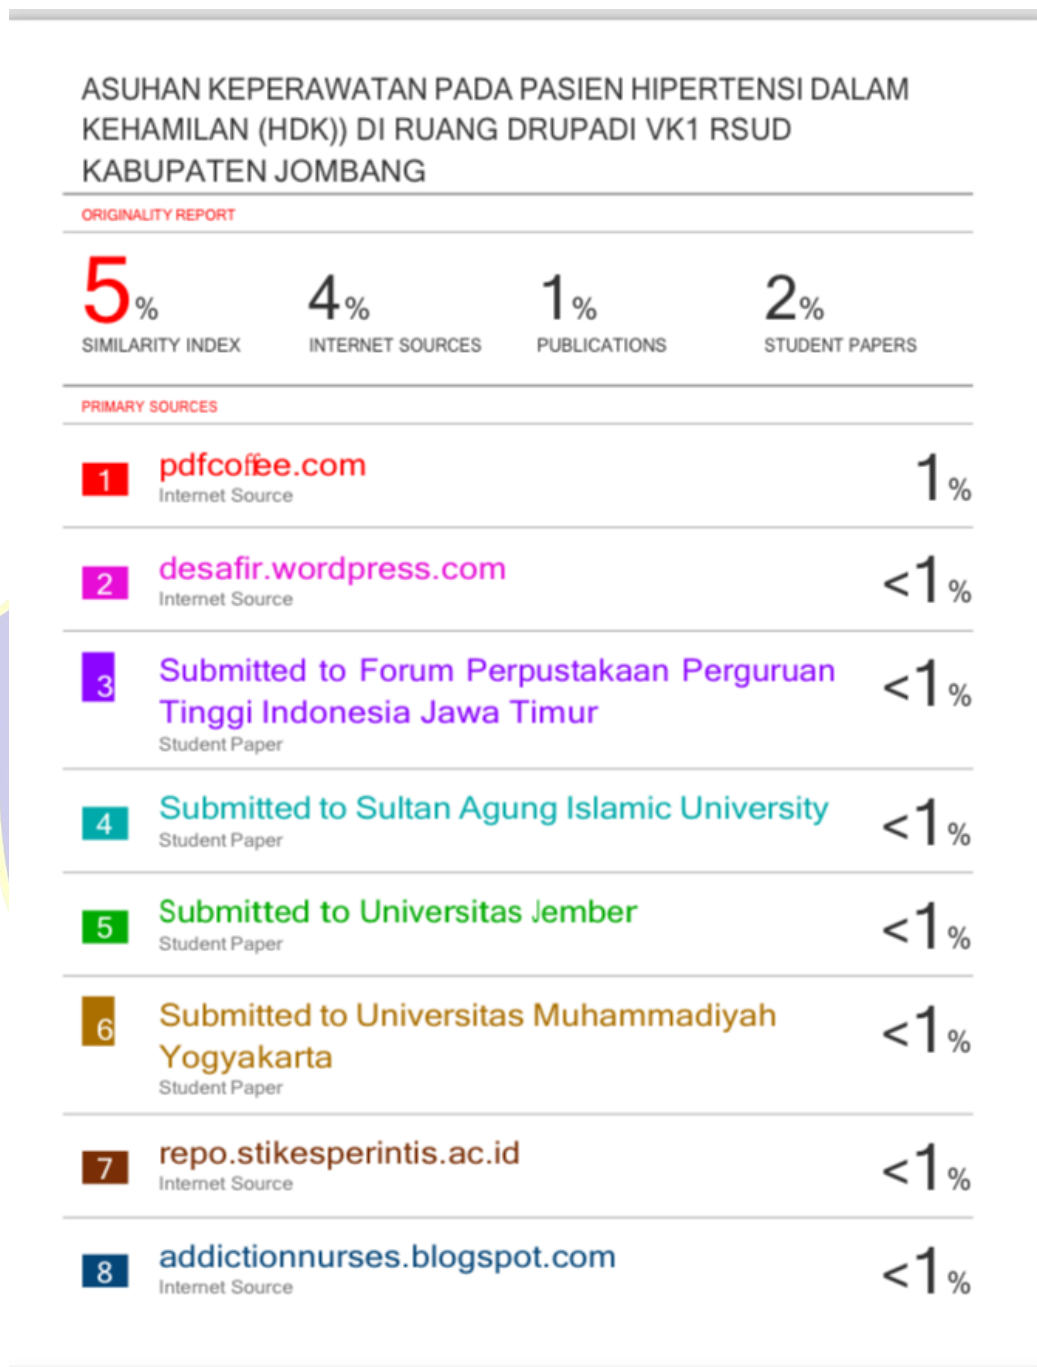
ASUHAN KEPERAWATAN PADA PASIEN HIPERTENSI DALAM KEHAMILAN (HDK)) DI RUANG DRUPADI VK1 RSUD KABUPATEN JOMBANG

ORIGINALITY REPORT

| 5% | 4% | 1% | 2% |
|---|---|---|---|
| SIMILARITY INDEX | INTERNET SOURCES | PUBLICATIONS | STUDENT PAPERS |

PRIMARY SOURCES

| | | |
|---|---|---|
| 1 | pdfcoffee.com<br>Internet Source | 1% |
| 2 | desafir.wordpress.com<br>Internet Source | <1% |
| 3 | Submitted to Forum Perpustakaan Perguruan Tinggi Indonesia Jawa Timur<br>Student Paper | <1% |
| 4 | Submitted to Sultan Agung Islamic University<br>Student Paper | <1% |
| 5 | Submitted to Universitas Jember<br>Student Paper | <1% |
| 6 | Submitted to Universitas Muhammadiyah Yogyakarta<br>Student Paper | <1% |
| 7 | repo.stikesperintis.ac.id<br>Internet Source | <1% |
| 8 | addictionnurses.blogspot.com<br>Internet Source | <1% |